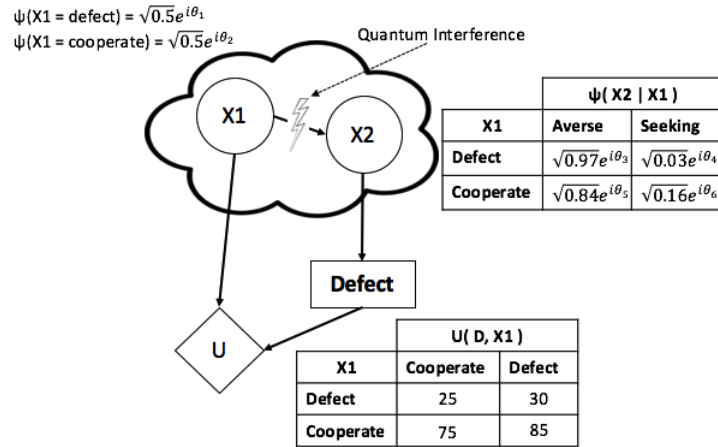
ψ(X1 = defect) = $\sqrt{0.5}e^{i\theta_1}$
ψ(X1 = cooperate) = $\sqrt{0.5}e^{i\theta_2}$

Quantum Interference

X1

X2

|  | ψ( X2 \| X1 ) |  |
|---|---|---|
| X1 | Averse | Seeking |
| Defect | $\sqrt{0.97}e^{i\theta_3}$ | $\sqrt{0.03}e^{i\theta_4}$ |
| Cooperate | $\sqrt{0.84}e^{i\theta_5}$ | $\sqrt{0.16}e^{i\theta_6}$ |

Defect

U

|  | U( D, X1 ) |  |
|---|---|---|
| X1 | Cooperate | Defect |
| Defect | 25 | 30 |
| Cooperate | 75 | 85 |